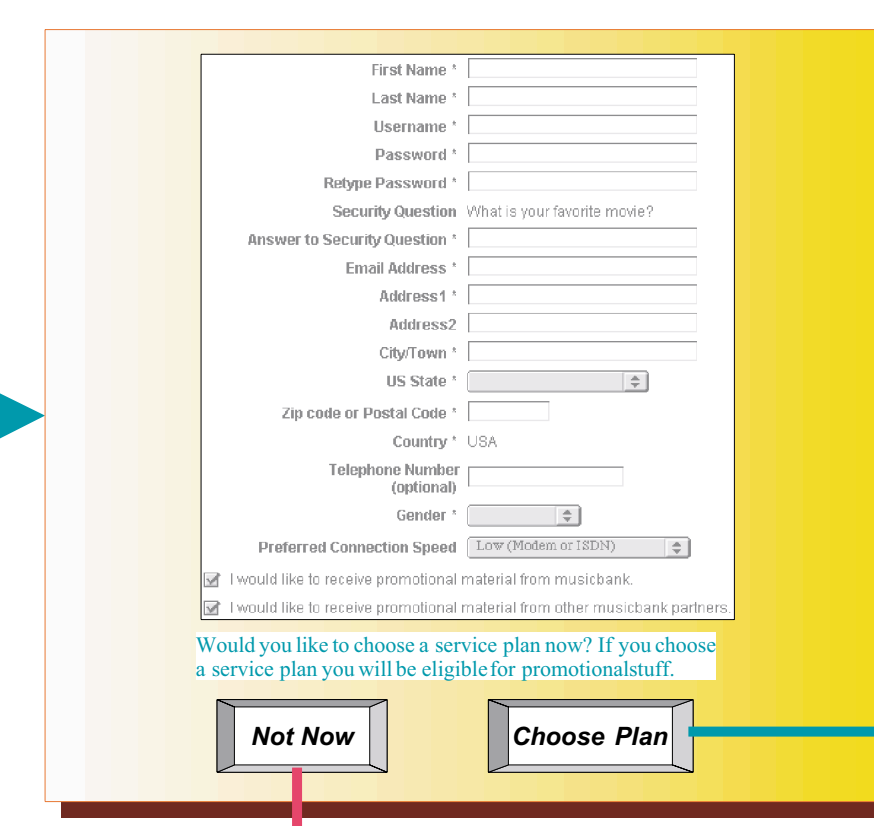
First Name *
Last Name *
Username *
Password *
Retype Password *
Security Question What is your favorite movie?
Answer to Security Question *
Email Address *
Address1 *
Address2
City/Town *
US State *
Zip code or Postal Code *
Country * USA
Telephone Number (optional)
Gender *
Preferred Connection Speed Low (Modem or ISDN)
I would like to receive promotional material from musicbank.
I would like to receive promotional material from other musicbank partners.

Would you like to choose a service plan now? If you choose a service plan you will be eligible for promotionalstuff.

Not Now

Choose Plan